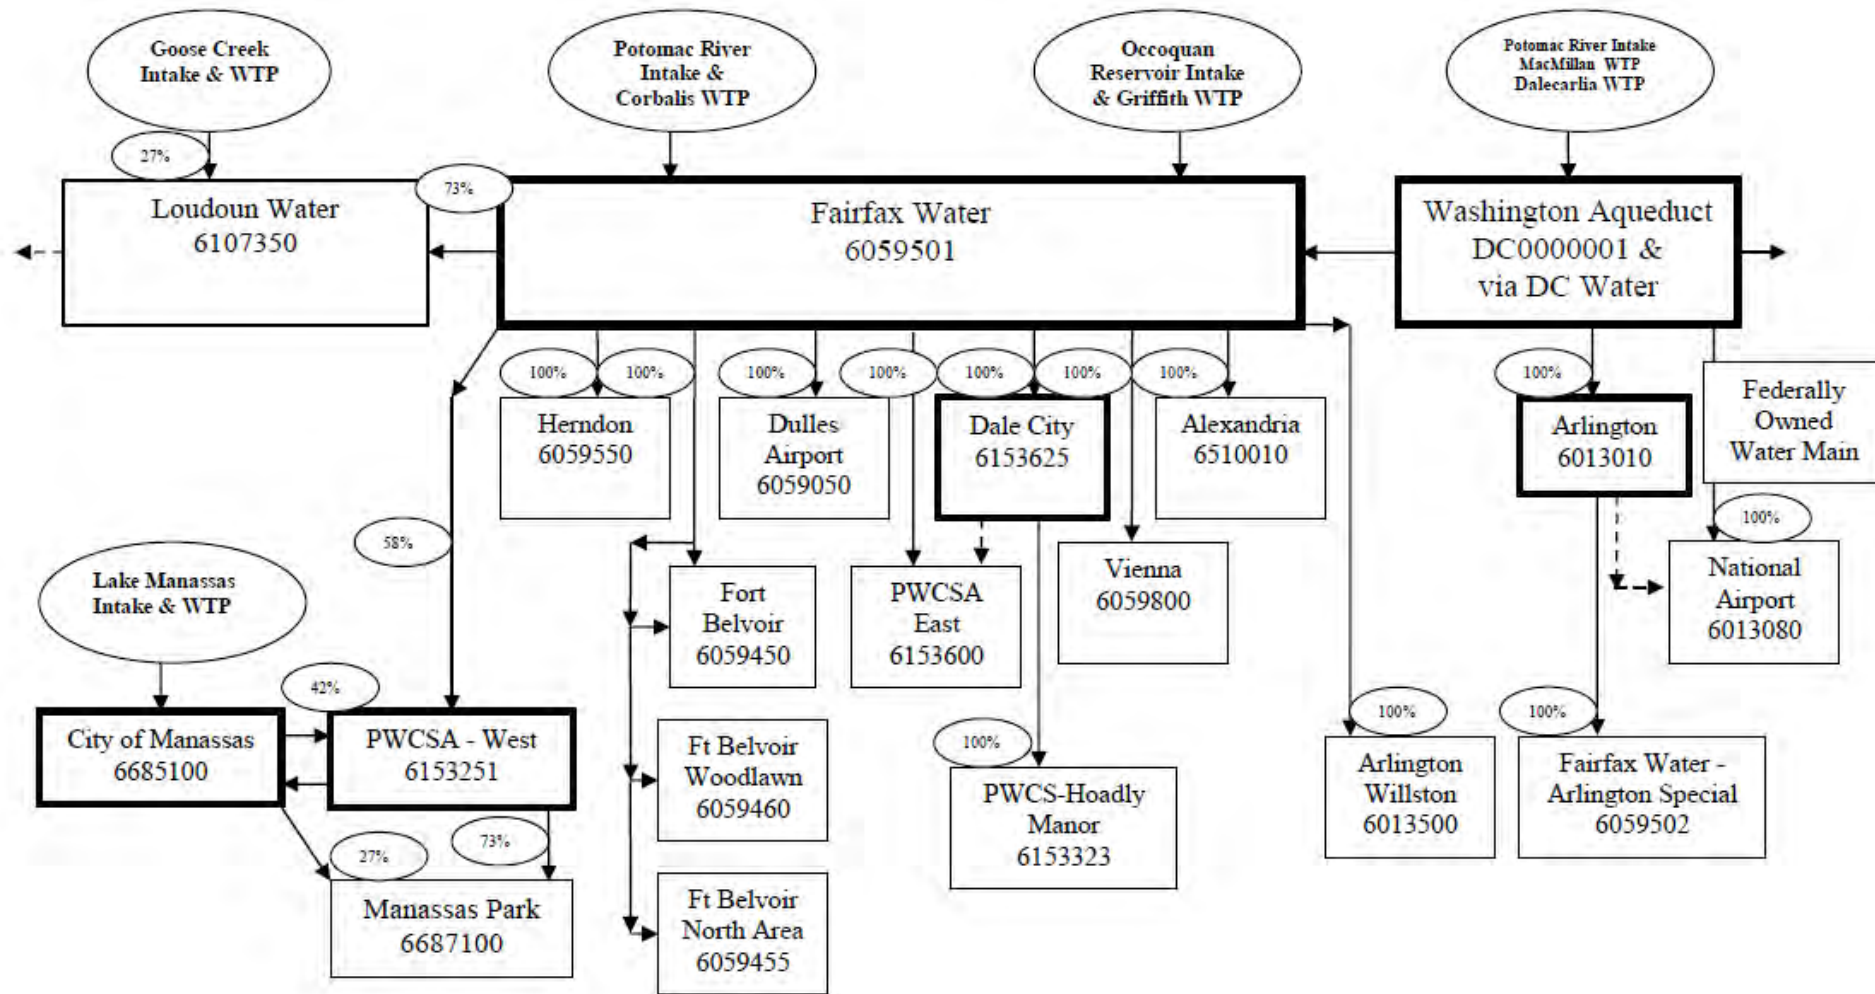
Goose Creek Intake & WTP

Potomac River Intake & Corbalis WTP

Occoquan Reservoir Intake & Griffith WTP

Potomac River Intake MacMillan WTP Dalecarlia WTP

27%

73%

Loudoun Water 6107350

Fairfax Water 6059501

Washington Aqueduct DC0000001 & via DC Water

100%

100%

100%

100%

100%

100%

100%

100%

Herndon 6059550

Dulles Airport 6059050

Dale City 6153625

Alexandria 6510010

Arlington 6013010

Federally Owned Water Main

58%

100%

Fort Belvoir 6059450

PWCSA East 6153600

Vienna 6059800

National Airport 6013080

Lake Manassas Intake & WTP

42%

City of Manassas 6685100

PWCSA - West 6153251

100%

100%

100%

Ft Belvoir Woodlawn 6059460

PWCS-Hoadly Manor 6153323

Arlington Willston 6013500

Fairfax Water - Arlington Special 6059502

27%

73%

Manassas Park 6687100

Ft Belvoir North Area 6059455